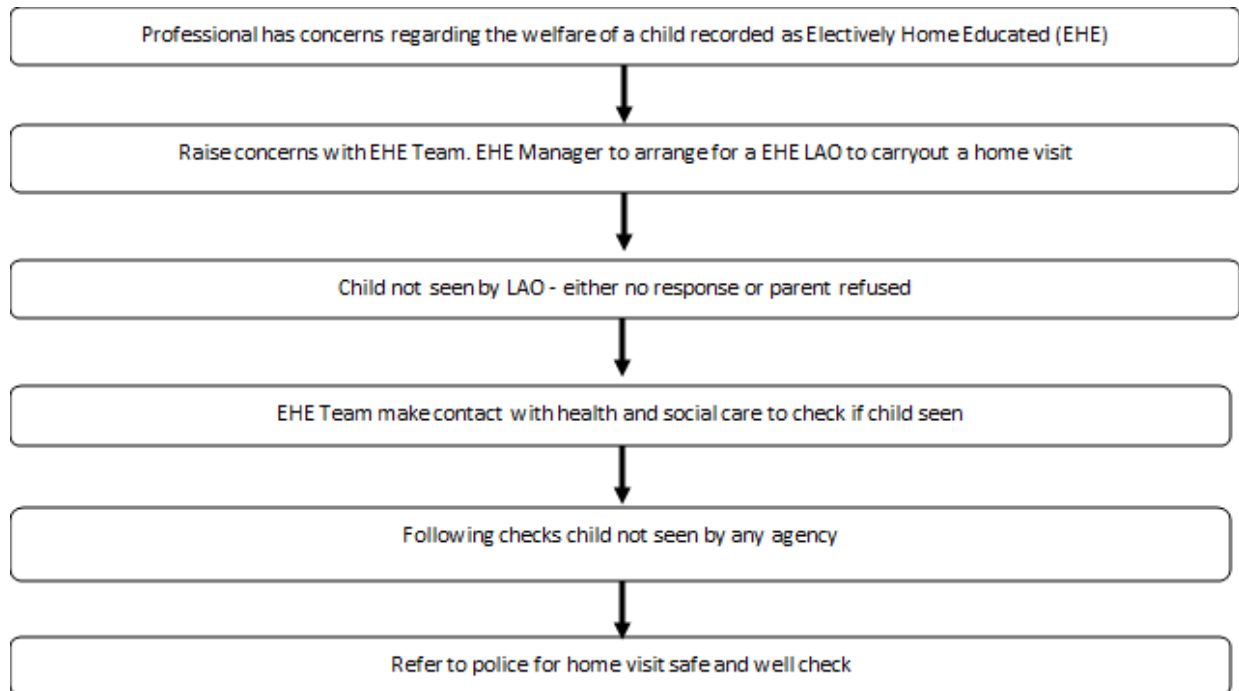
Professional has concerns regarding the welfare of a child recorded as Electively Home Educated (EHE)

Raise concerns with EHE Team. EHE Manager to arrange for a EHE LAO to carryout a home visit

Child not seen by LAO - either no response or parent refused

EHE Team make contact with health and social care to check if child seen

Following checks child not seen by any agency

Refer to police for home visit safe and well check